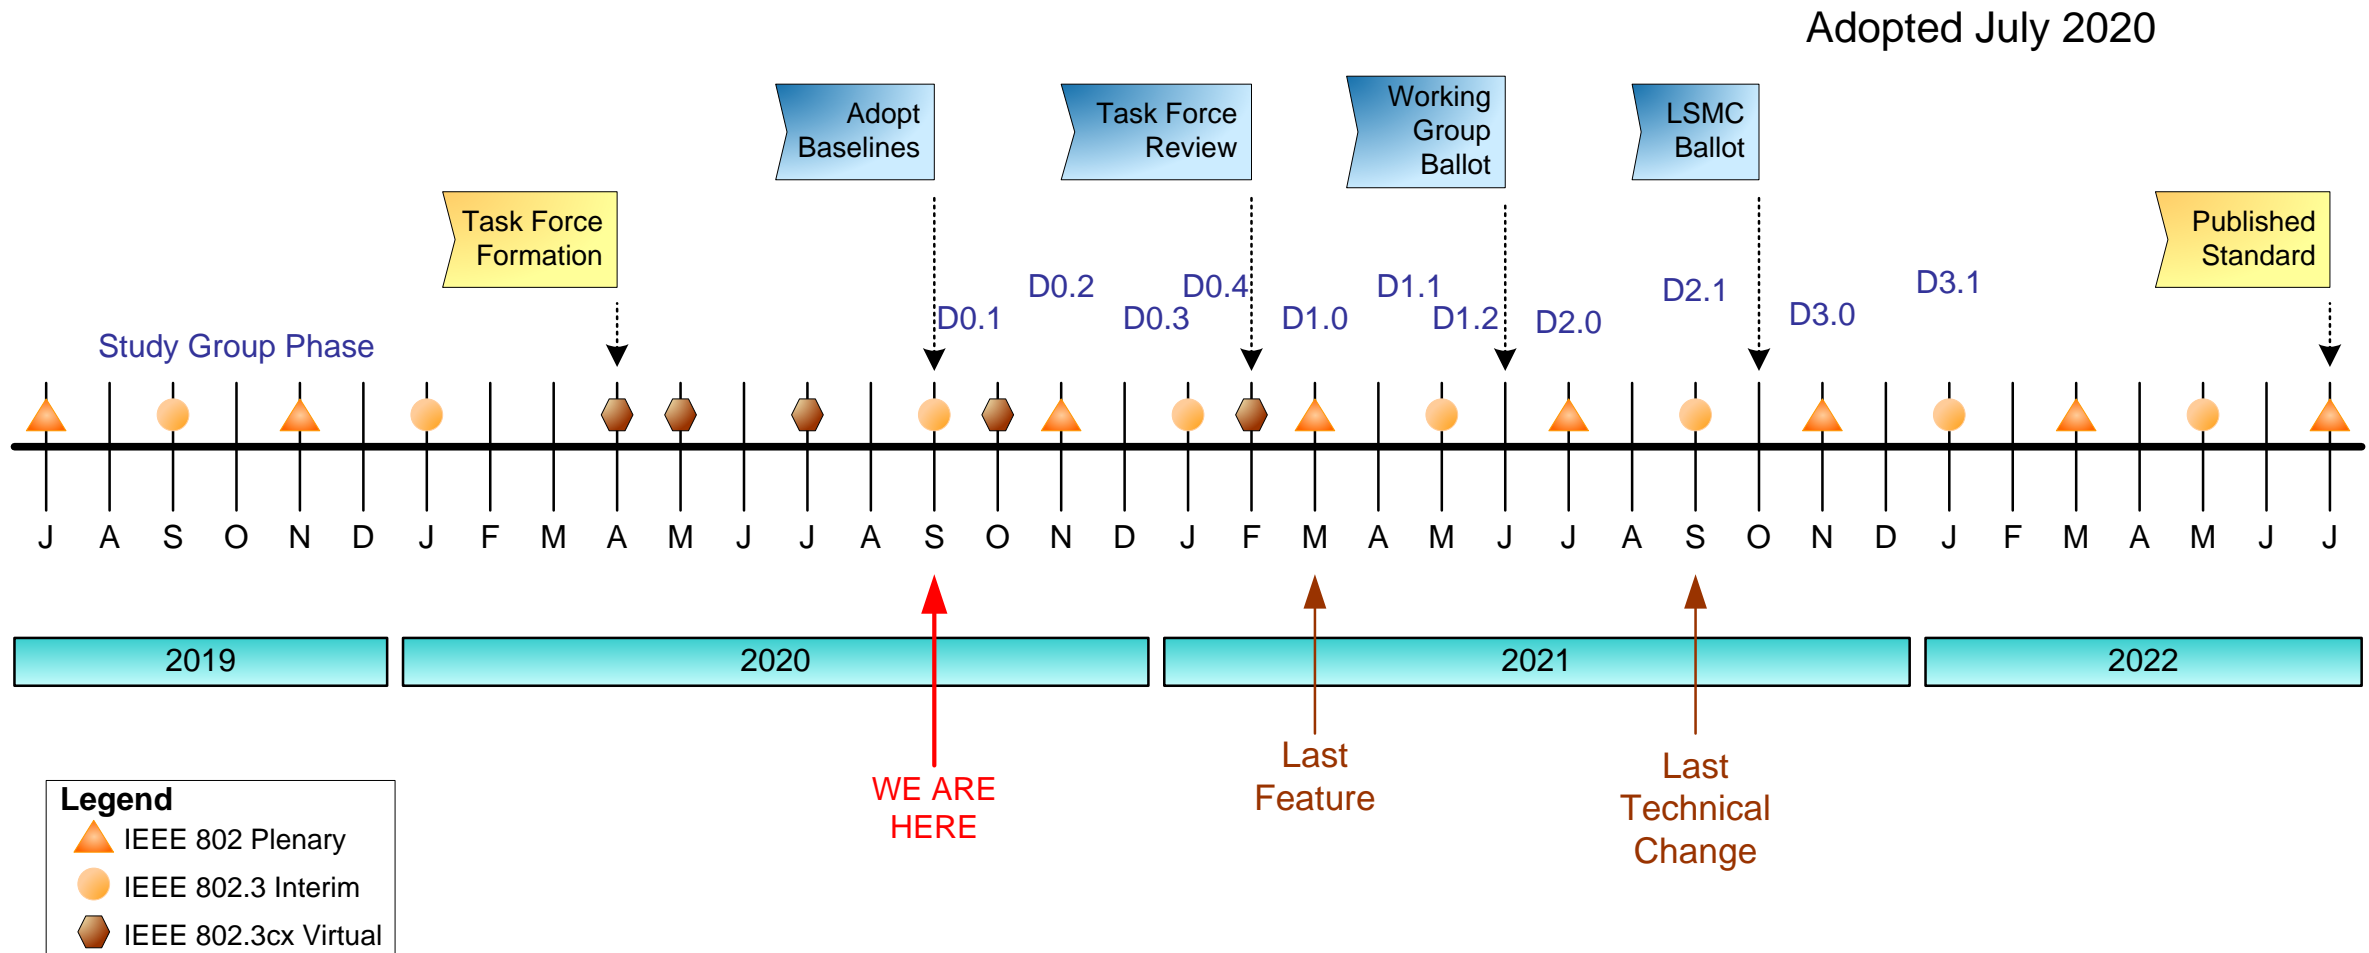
Adopted July 2020

Adopt Baselines

Task Force Review

Working Group Ballot

LSMC Ballot

Task Force Formation

Published Standard

D0.1 D0.2 D0.3 D0.4 D1.0 D1.1 D1.2 D2.0 D2.1 D3.0 D3.1

Study Group Phase

J A S O N D J F M A M J J A S O N D J F M A M J J A S O N D J F M A M J J

2019

2020

2021

2022

WE ARE HERE

Last Feature

Last Technical Change

Legend
IEEE 802 Plenary
IEEE 802.3 Interim
IEEE 802.3cx Virtual